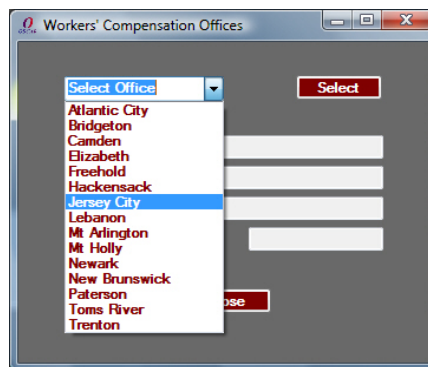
Workers' Compensation Offices

Select Office

Select

Atlantic City
Bridgeton
Camden
Elizabeth
Freehold
Hackensack
Jersey City
Lebanon
Mt Arlington
Mt Holly
Newark
New Brunswick
Paterson
Toms River
Trenton

ose